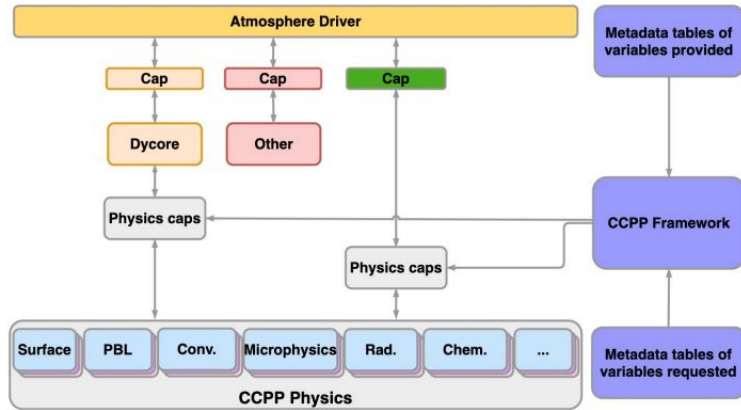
Atmosphere Driver

Cap

Cap

Cap

Dycore

Other

Physics caps

Physics caps

Metadata tables of variables provided

CCPP Framework

Metadata tables of variables requested

Surface

PBL

Conv.

Microphysics

Rad.

Chem.

...

CCPP Physics